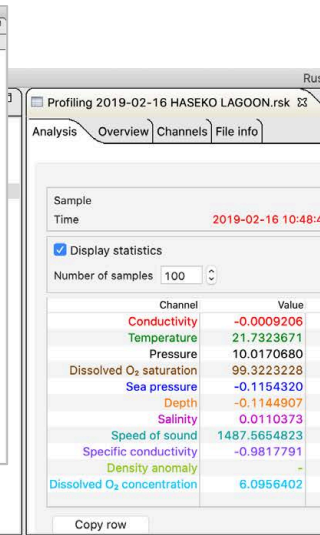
Rus

Profiling 2019-02-16 HASEKO LAGOON.rsk

Analysis | Overview | Channels | File info

Sample
Time 2019-02-16 10:48:4

Display statistics

Number of samples 100

| Channel | Value |
|---|---|
| Conductivity | -0.0009206 |
| Temperature | 21.7323671 |
| Pressure | 10.0170680 |
| Dissolved $O_2$ saturation | 99.3223228 |
| Sea pressure | -0.1154320 |
| Depth | -0.1144907 |
| Salinity | 0.0110373 |
| Speed of sound | 1487.5654823 |
| Specific conductivity | -0.9817791 |
| Density anomaly | - |
| Dissolved $O_2$ concentration | 6.0956402 |

Copy row